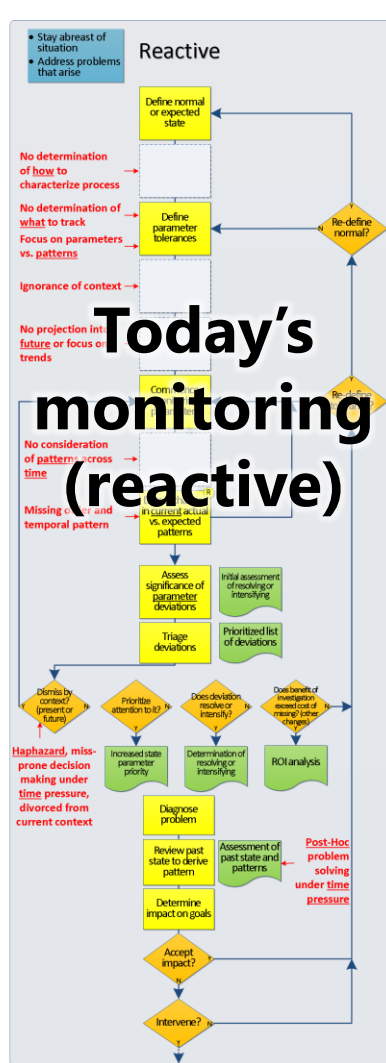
• Stay abreast of situation
• Address problems that arise

Reactive

Define normal or expected state

No determination of how to characterize process

No determination of what to track

Define parameter tolerances

Focus on parameters vs. patterns

Re-define normal?

N

Y

Ignorance of context

No projection into future or focus on trends

Today's monitoring (reactive)

Compare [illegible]

Re-define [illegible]

No consideration of patterns across time

Missing order and temporal pattern

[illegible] in current actual vs. expected patterns

Y

Assess significance of parameter deviations

Initial assessment of resolving or intensifying

Triage deviations

Prioritized list of deviations

Dismiss by context? (present or future)

Y

N

Prioritize attention to it?

Does deviation resolve or intensify?

Does benefit of investigation exceed cost of missing? (other changes)

Y

N

Increased state parameter priority

Determination of resolving or intensifying

ROI analysis

Haphazard, miss-prone decision making under time pressure, divorced from current context

Diagnose problem

Review past state to derive pattern

Assessment of past state and patterns

Post-Hoc problem solving under time pressure

Determine impact on goals

Accept impact?

Y

N

Intervene?

N

Y